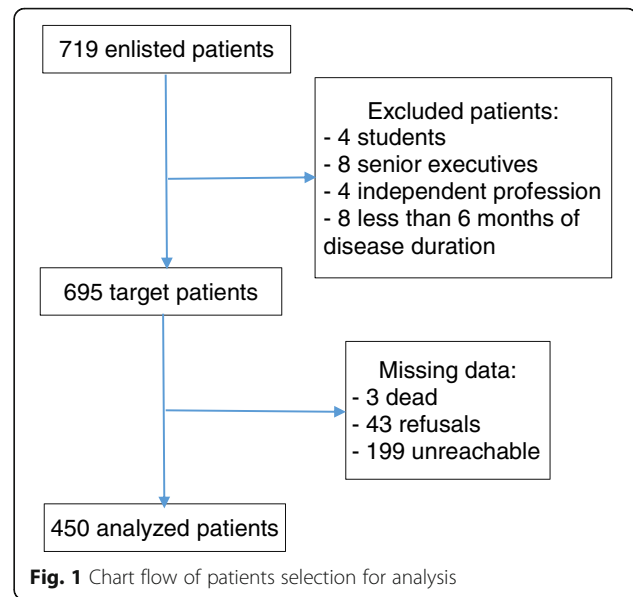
719 enlisted patients

Excluded patients:
- 4 students
- 8 senior executives
- 4 independent profession
- 8 less than 6 months of disease duration

695 target patients

Missing data:
- 3 dead
- 43 refusals
- 199 unreachable

450 analyzed patients

**Fig. 1** Chart flow of patients selection for analysis